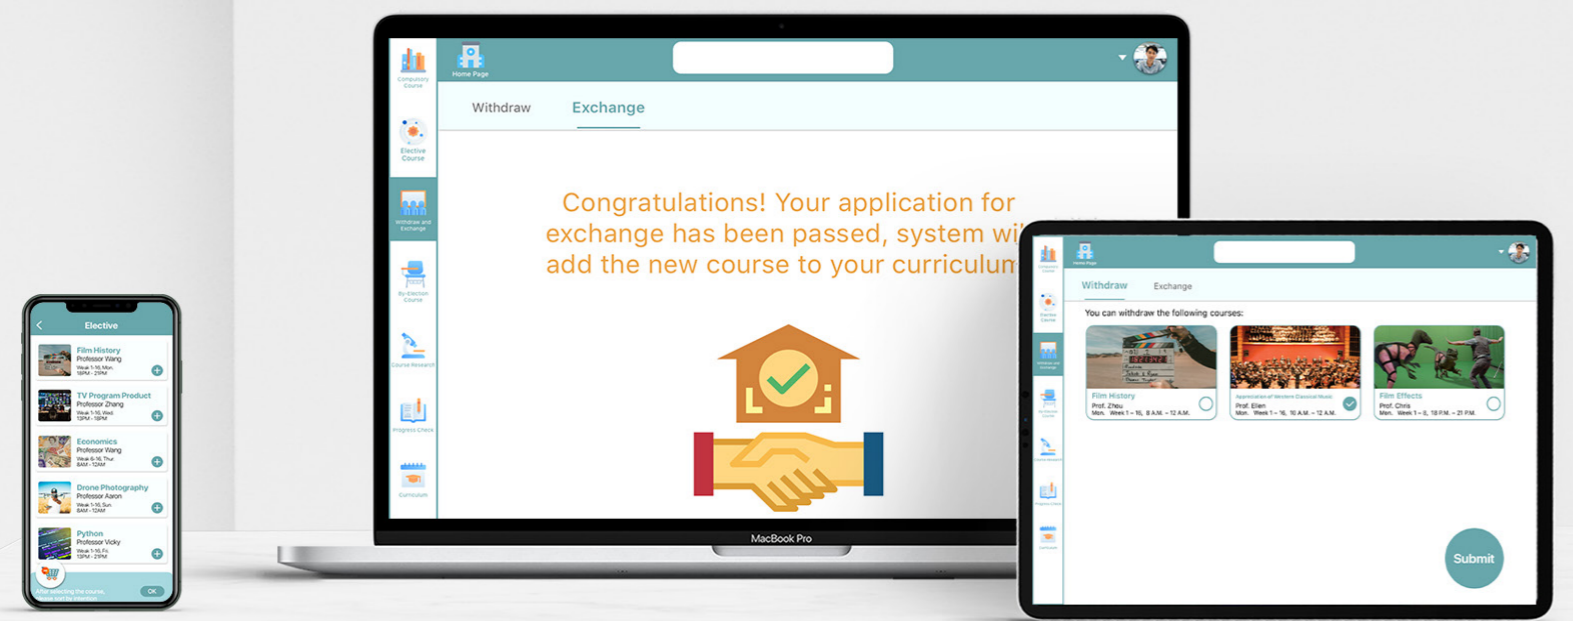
Elective

Film History
Professor Wang
Week 1-16, Mon.
1BPM - 21PM

TV Program Product
Professor Zhang
Week 1-16, Wed.
1PM - 15PM

Economics
Professor Wang
Week 6-16, Thur.
8AM - 12AM

Drone Photography
Professor Aaron
Week 1-16, Sun.
8AM - 12AM

Python
Professor Vicky
Week 1-16, Fri.
13PM - 21PM

After selecting the course, please wait for intention

OK

Compulsory Course

Elective Course

Withdraw and Exchange

By-Election Course

Course Research

Progress Check

Curriculum

Home Page

Withdraw Exchange

Congratulations! Your application for exchange has been passed, system wi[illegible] add the new course to your curriculum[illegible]

MacBook Pro

Home Page

Withdraw Exchange

You can withdraw the following courses:

Film History
Prof. Zhou
Mon. Week 1 – 16, 8 A.M. – 12 A.M.

Appreciation of Western Classical Music
Prof. Ellen
Mon. Week 1 – 16, 10 A.M. – 12 A.M.

Film Effects
Prof. Chris
Mon. Week 1 – 8, 18 P.M. – 21 P.M.

Submit